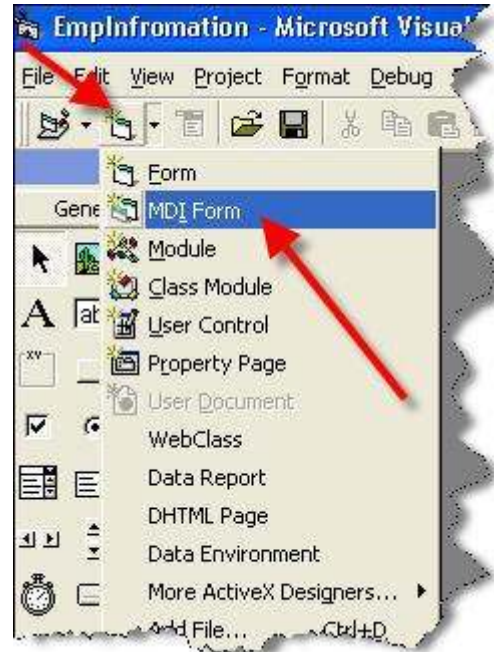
EmpInfromation - Microsoft Visua

File Edit View Project Format Debug

Gene

ab

Form
MDI Form
Module
Class Module
User Control
Property Page
User Document
WebClass
Data Report
DHTML Page
Data Environment
More ActiveX Designers...
Add File... Ctrl+D